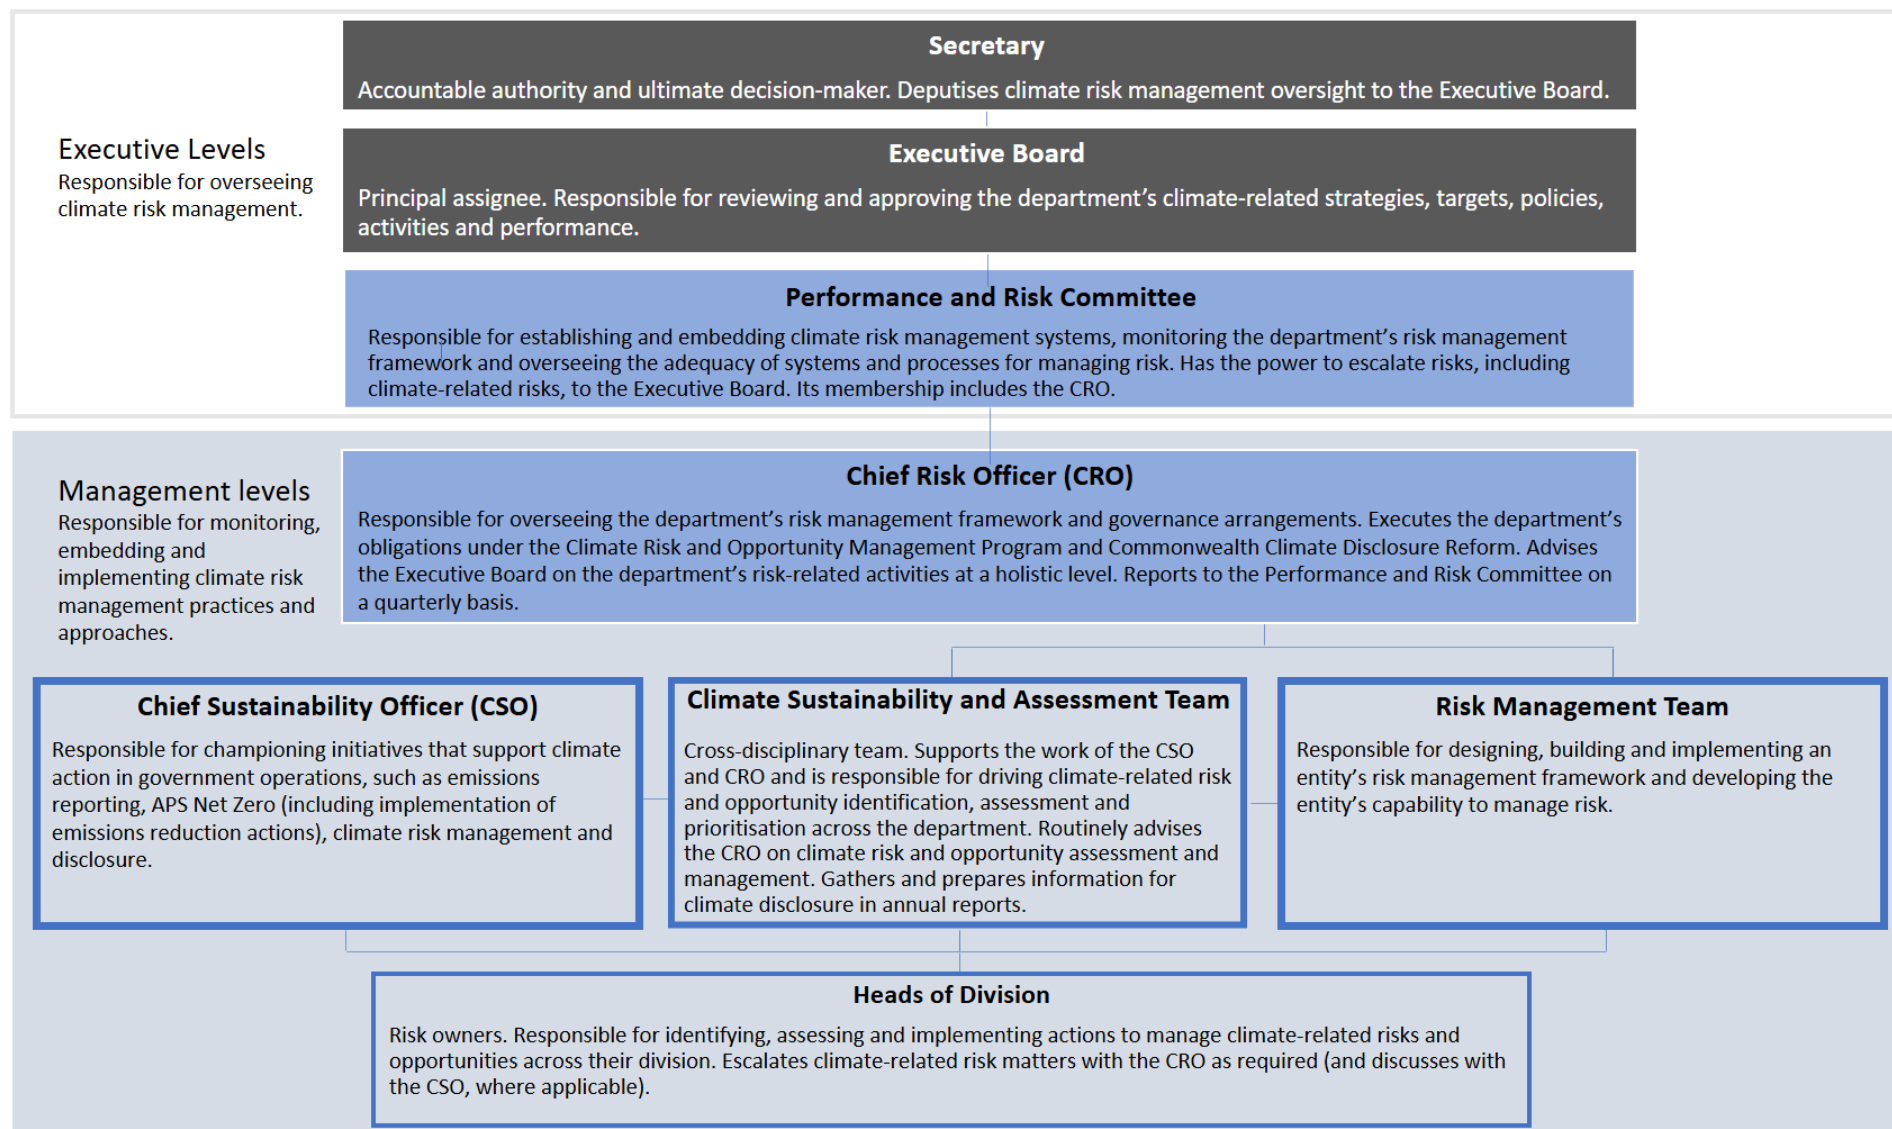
Executive Levels
Responsible for overseeing climate risk management.

Secretary
Accountable authority and ultimate decision-maker. Deputises climate risk management oversight to the Executive Board.

Executive Board
Principal assignee. Responsible for reviewing and approving the department's climate-related strategies, targets, policies, activities and performance.

Performance and Risk Committee
Responsible for establishing and embedding climate risk management systems, monitoring the department's risk management framework and overseeing the adequacy of systems and processes for managing risk. Has the power to escalate risks, including climate-related risks, to the Executive Board. Its membership includes the CRO.

Management levels
Responsible for monitoring, embedding and implementing climate risk management practices and approaches.

Chief Risk Officer (CRO)
Responsible for overseeing the department's risk management framework and governance arrangements. Executes the department's obligations under the Climate Risk and Opportunity Management Program and Commonwealth Climate Disclosure Reform. Advises the Executive Board on the department's risk-related activities at a holistic level. Reports to the Performance and Risk Committee on a quarterly basis.

Chief Sustainability Officer (CSO)
Responsible for championing initiatives that support climate action in government operations, such as emissions reporting, APS Net Zero (including implementation of emissions reduction actions), climate risk management and disclosure.

Climate Sustainability and Assessment Team
Cross-disciplinary team. Supports the work of the CSO and CRO and is responsible for driving climate-related risk and opportunity identification, assessment and prioritisation across the department. Routinely advises the CRO on climate risk and opportunity assessment and management. Gathers and prepares information for climate disclosure in annual reports.

Risk Management Team
Responsible for designing, building and implementing an entity's risk management framework and developing the entity's capability to manage risk.

Heads of Division
Risk owners. Responsible for identifying, assessing and implementing actions to manage climate-related risks and opportunities across their division. Escalates climate-related risk matters with the CRO as required (and discusses with the CSO, where applicable).